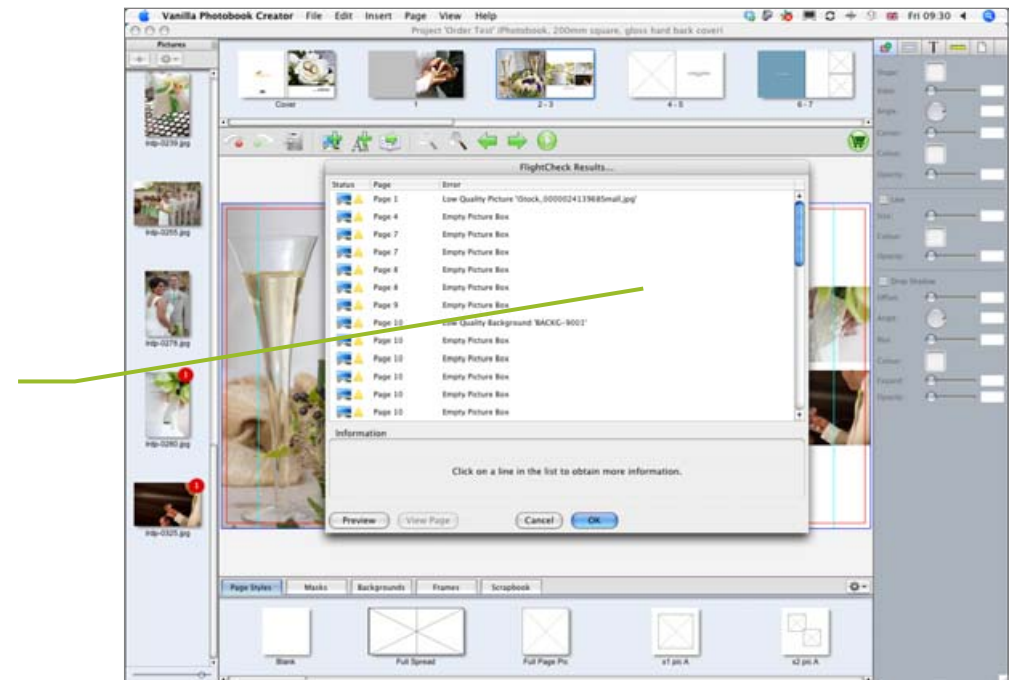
Vanilla Photobook Creator File Edit Insert Page View Help
Fri 09:30
Project 'Order Test' (Photobook, 200mm square, gloss hard back cover)

Pictures

Cover
1
2 - 3
4 - 5
6 - 7

irdp-0239.jpg
irdp-0255.jpg
irdp-0279.jpg
irdp-0280.jpg
irdp-0325.jpg

FlightCheck Results...

| Status | Page | Error |
|---|---|---|
| | Page 1 | Low Quality Picture 'iStock_000002413968Small.jpg' |
| | Page 4 | Empty Picture Box |
| | Page 7 | Empty Picture Box |
| | Page 7 | Empty Picture Box |
| | Page 8 | Empty Picture Box |
| | Page 8 | Empty Picture Box |
| | Page 9 | Empty Picture Box |
| | Page 10 | Low Quality Background 'BACKG-9003' |
| | Page 10 | Empty Picture Box |
| | Page 10 | Empty Picture Box |
| | Page 10 | Empty Picture Box |
| | Page 10 | Empty Picture Box |
| | Page 10 | Empty Picture Box |

Information

Click on a line in the list to obtain more information.

Preview
View Page
Cancel
OK

Page Styles
Masks
Backgrounds
Frames
Scrapbook

Blank
Full Spread
Full Page Pic
x1 pic A
x2 pic A

Shape
Scale
Angle
Corner
Colour
Opacity
Line
Size
Colour
Opacity
Drop Shadow
Offset
Angle
Blur
Colour
Expand
Opacity